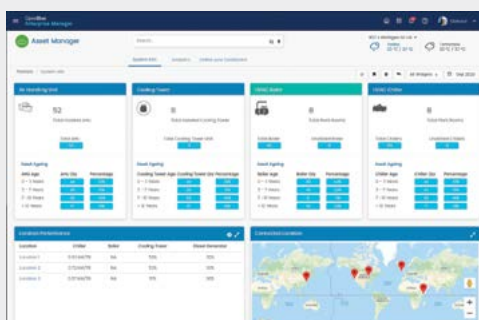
Asset Manager

Search

System Info

Air Handling Unit

52

Cooling Tower

HVAC Boiler

HVAC Chiller

Asset Ageing

Asset Ageing

Asset Ageing

Asset Ageing

Location Performance

Connected Location

| Location | Chiller | Boiler | Cooling Tower | Diesel Generator |
|---|---|---|---|---|
| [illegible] | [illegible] | NA | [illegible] | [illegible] |
| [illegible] | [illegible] | NA | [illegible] | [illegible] |
| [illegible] | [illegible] | NA | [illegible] | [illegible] |
| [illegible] | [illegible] | NA | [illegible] | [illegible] |